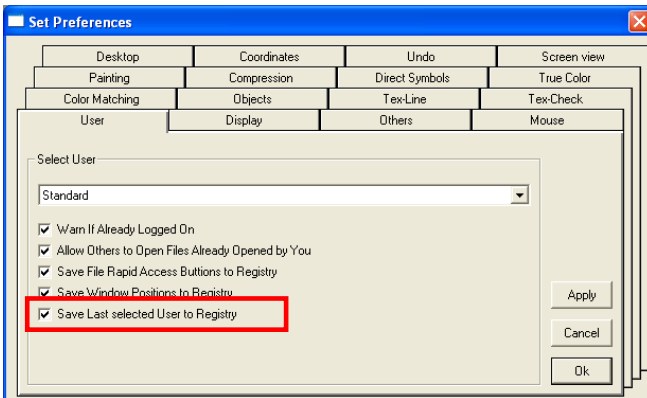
Set Preferences

Desktop | Coordinates | Undo | Screen view
Painting | Compression | Direct Symbols | True Color
Color Matching | Objects | Tex-Line | Tex-Check
User | Display | Others | Mouse

Select User

Standard

Warn If Already Logged On
Allow Others to Open Files Already Opened by You
Save File Rapid Access Buttons to Registry
Save Window Positions to Registry
Save Last selected User to Registry

Apply
Cancel
Ok